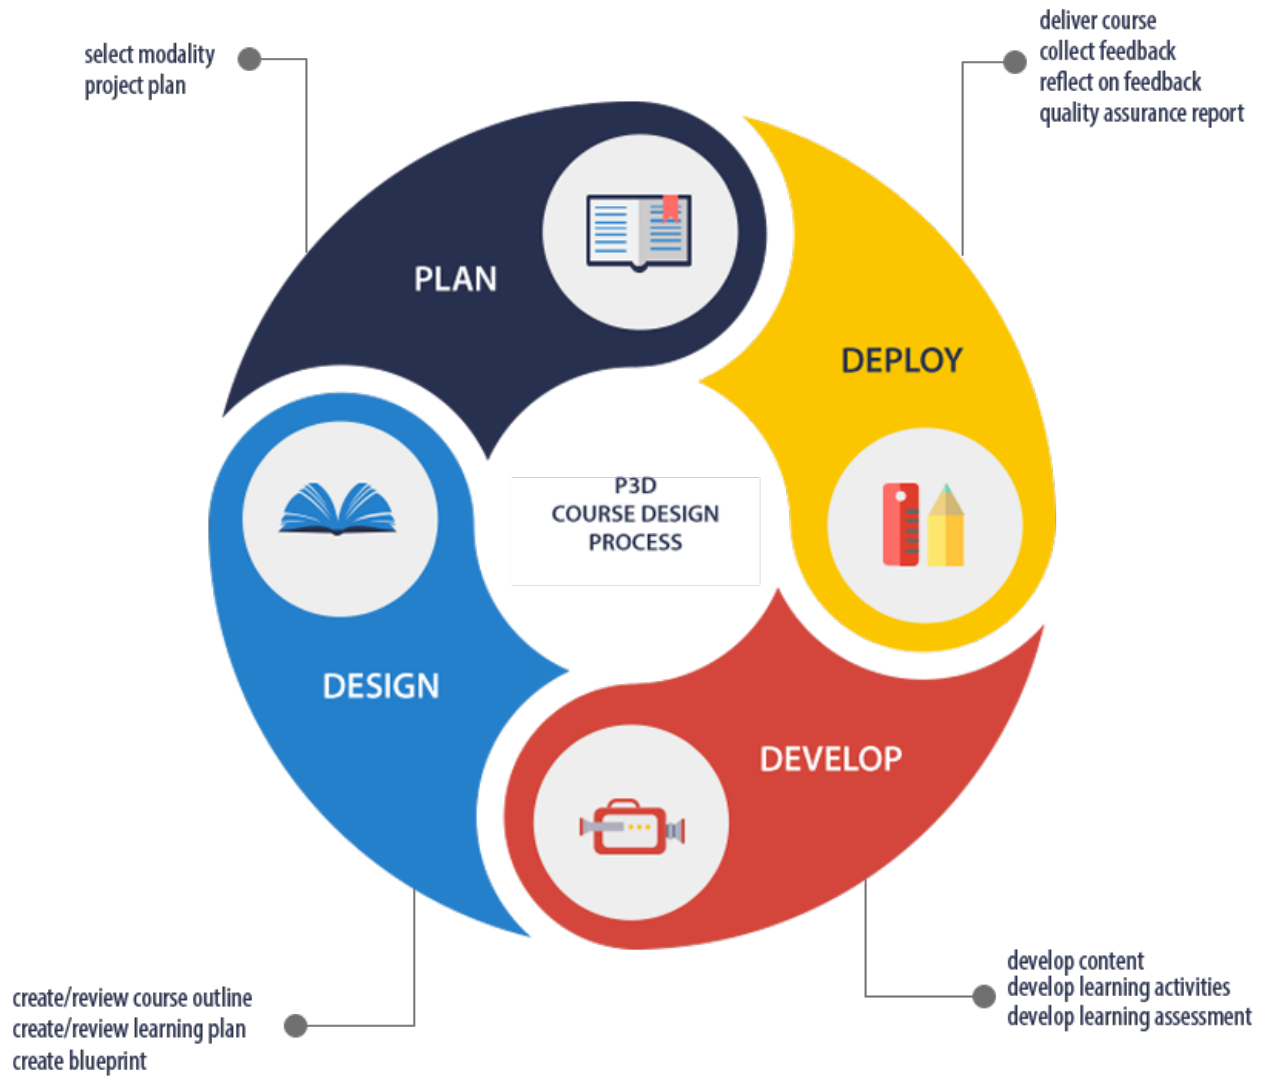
select modality
project plan

deliver course
collect feedback
reflect on feedback
quality assurance report

PLAN

DEPLOY

P3D
COURSE DESIGN
PROCESS

DESIGN

DEVELOP

create/review course outline
create/review learning plan
create blueprint

develop content
develop learning activities
develop learning assessment